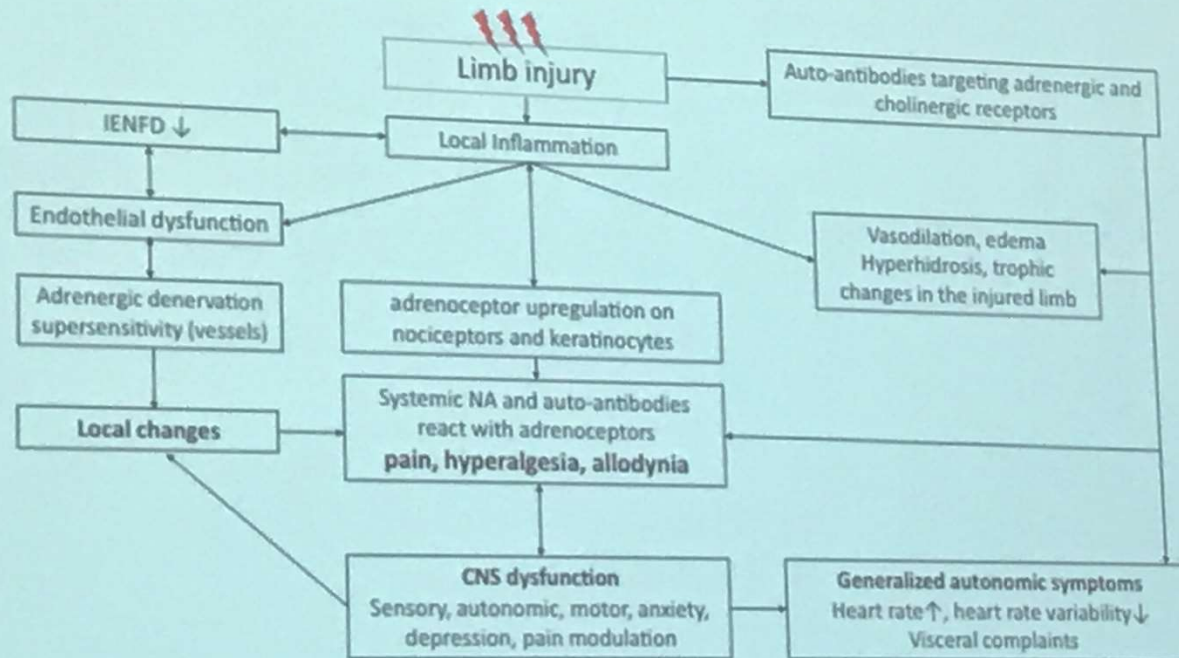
Limb injury

Auto-antibodies targeting adrenergic and cholinergic receptors

IENFD ↓

Local Inflammation

Endothelial dysfunction

Vasodilation, edema
Hyperhidrosis, trophic changes in the injured limb

Adrenergic denervation supersensitivity (vessels)

adrenoceptor upregulation on nociceptors and keratinocytes

Local changes

Systemic NA and auto-antibodies react with adrenoceptors
**pain, hyperalgesia, allodynia**

**CNS dysfunction**
Sensory, autonomic, motor, anxiety, depression, pain modulation

**Generalized autonomic symptoms**
Heart rate ↑, heart rate variability ↓
Visceral complaints